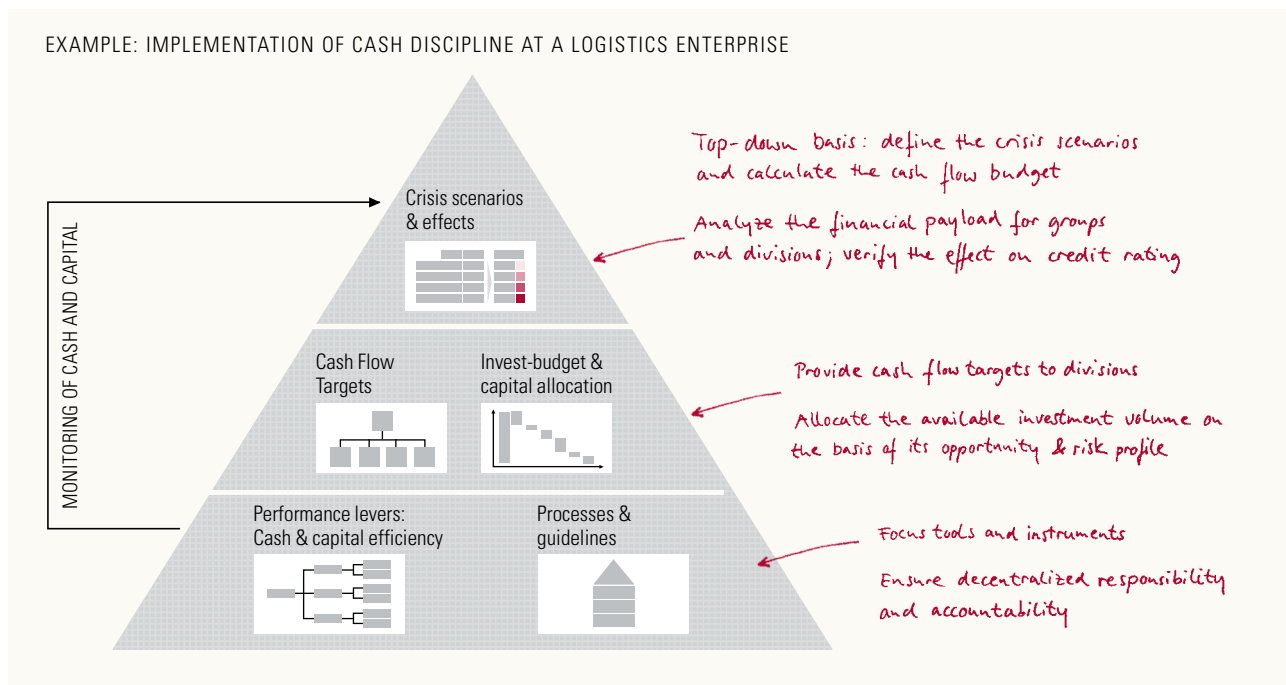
EXAMPLE: IMPLEMENTATION OF CASH DISCIPLINE AT A LOGISTICS ENTERPRISE

MONITORING OF CASH AND CAPITAL

Crisis scenarios & effects

Top-down basis: define the crisis scenarios and calculate the cash flow budget

Analyze the financial payload for groups and divisions; verify the effect on credit rating

Cash Flow Targets

Invest-budget & capital allocation

Provide cash flow targets to divisions

Allocate the available investment volume on the basis of its opportunity & risk profile

Performance levers: Cash & capital efficiency

Processes & guidelines

Focus tools and instruments

Ensure decentralized responsibility and accountability